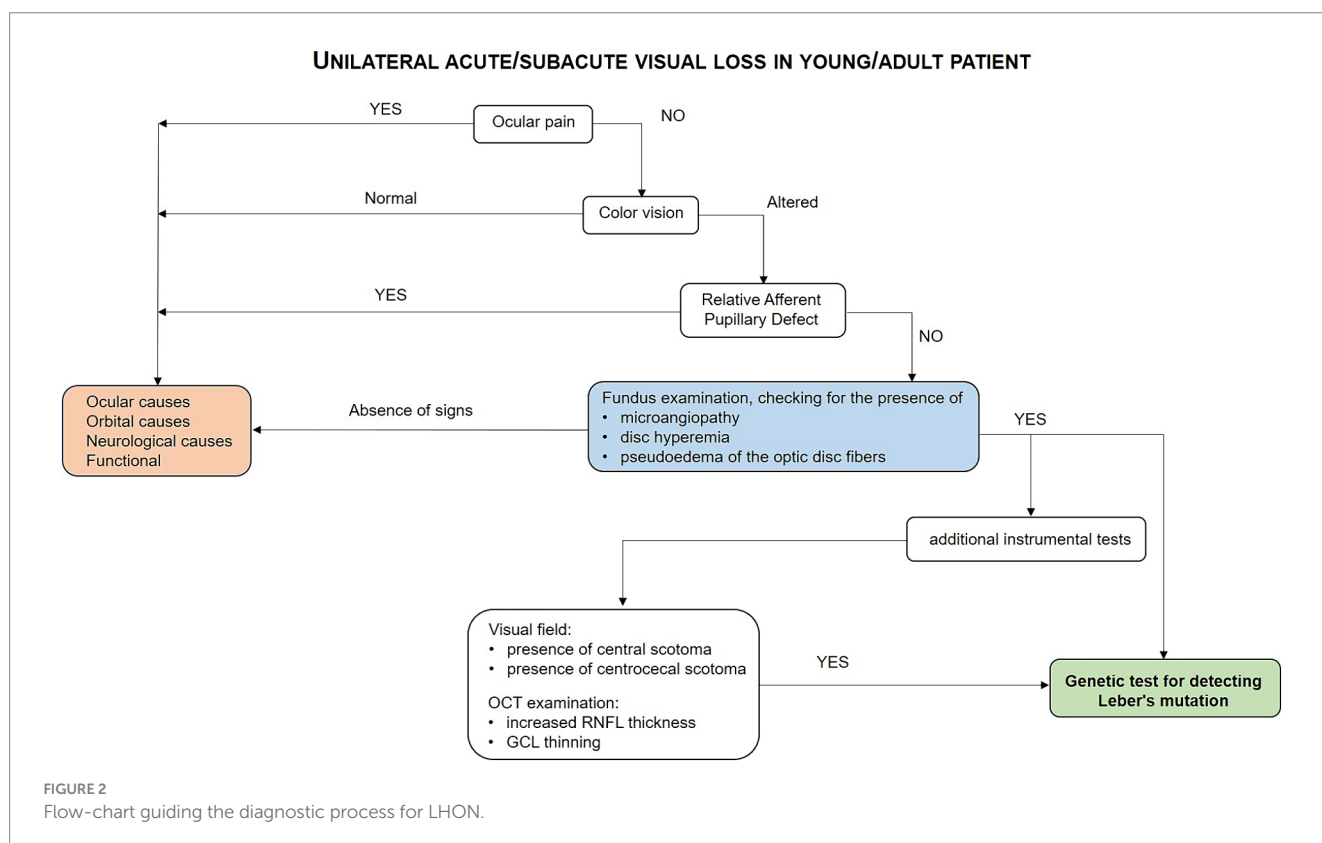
UNILATERAL ACUTE/SUBACUTE VISUAL LOSS IN YOUNG/ADULT PATIENT

YES

Ocular pain

NO

Normal

Color vision

Altered

YES

Relative Afferent Pupillary Defect

NO

Ocular causes
Orbital causes
Neurological causes
Functional

Absence of signs

Fundus examination, checking for the presence of
• microangiopathy
• disc hyperemia
• pseudoedema of the optic disc fibers

YES

additional instrumental tests

Visual field:
• presence of central scotoma
• presence of centrocecal scotoma

OCT examination:
• increased RNFL thickness
• GCL thinning

YES

Genetic test for detecting Leber's mutation

FIGURE 2
Flow-chart guiding the diagnostic process for LHON.